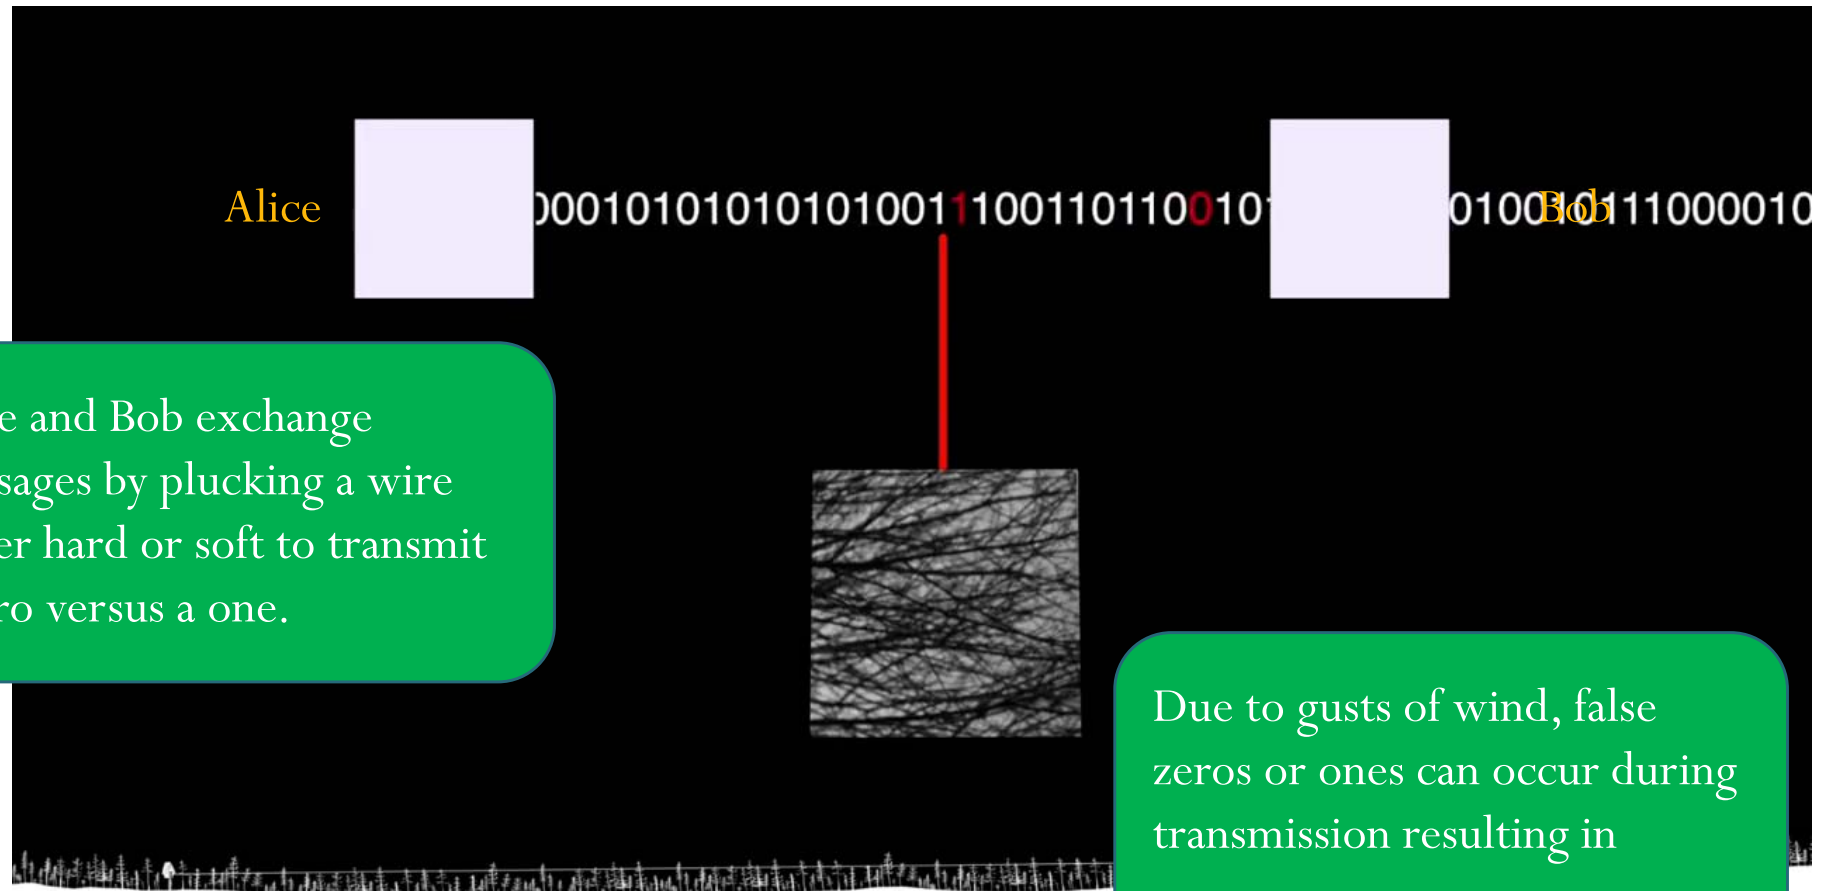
Alice

)0010101010101001110011011001101

Bob

0100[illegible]11000010

e and Bob exchange sages by plucking a wire er hard or soft to transmit ro versus a one.

Due to gusts of wind, false zeros or ones can occur during transmission resulting in